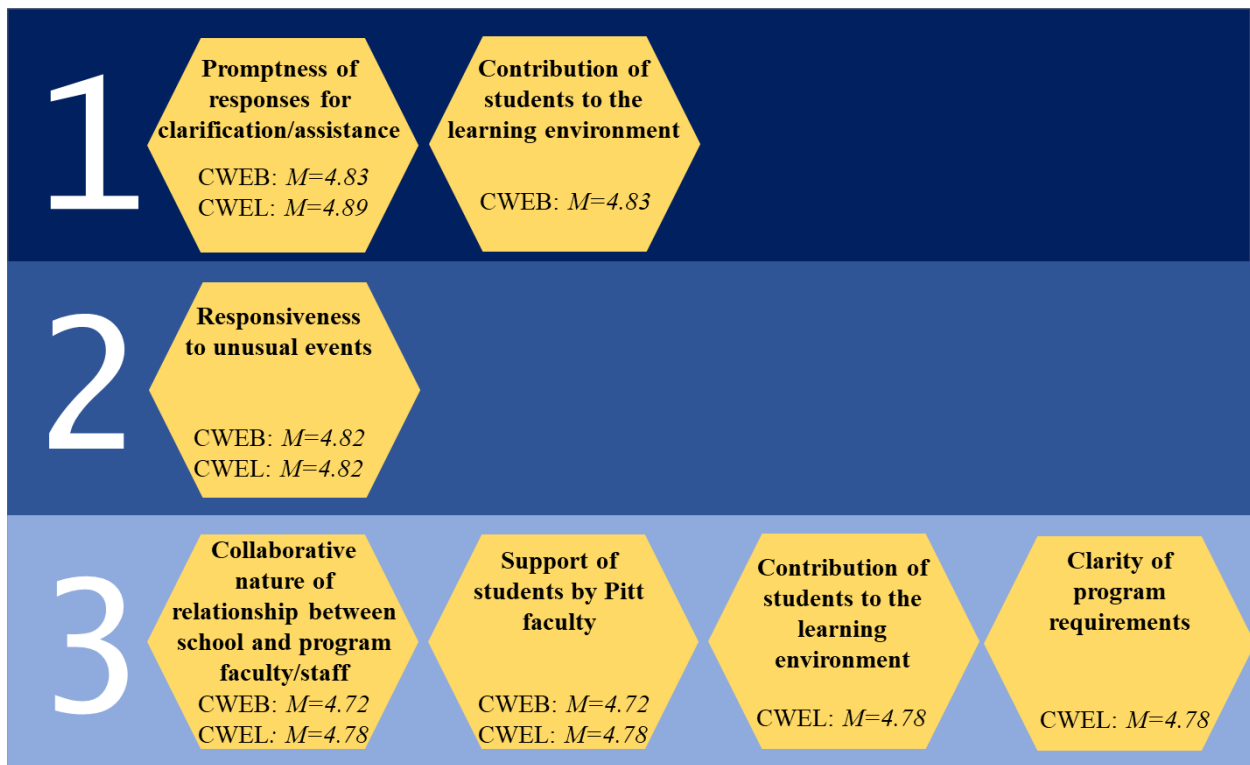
1

**Promptness of responses for clarification/assistance**

CWEB: $M$=4.83
CWEL: $M$=4.89

**Contribution of students to the learning environment**

CWEB: $M$=4.83

2

**Responsiveness to unusual events**

CWEB: $M$=4.82
CWEL: $M$=4.82

3

**Collaborative nature of relationship between school and program faculty/staff**

CWEB: $M$=4.72
CWEL: $M$=4.78

**Support of students by Pitt faculty**

CWEB: $M$=4.72
CWEL: $M$=4.78

**Contribution of students to the learning environment**

CWEL: $M$=4.78

**Clarity of program requirements**

CWEL: $M$=4.78